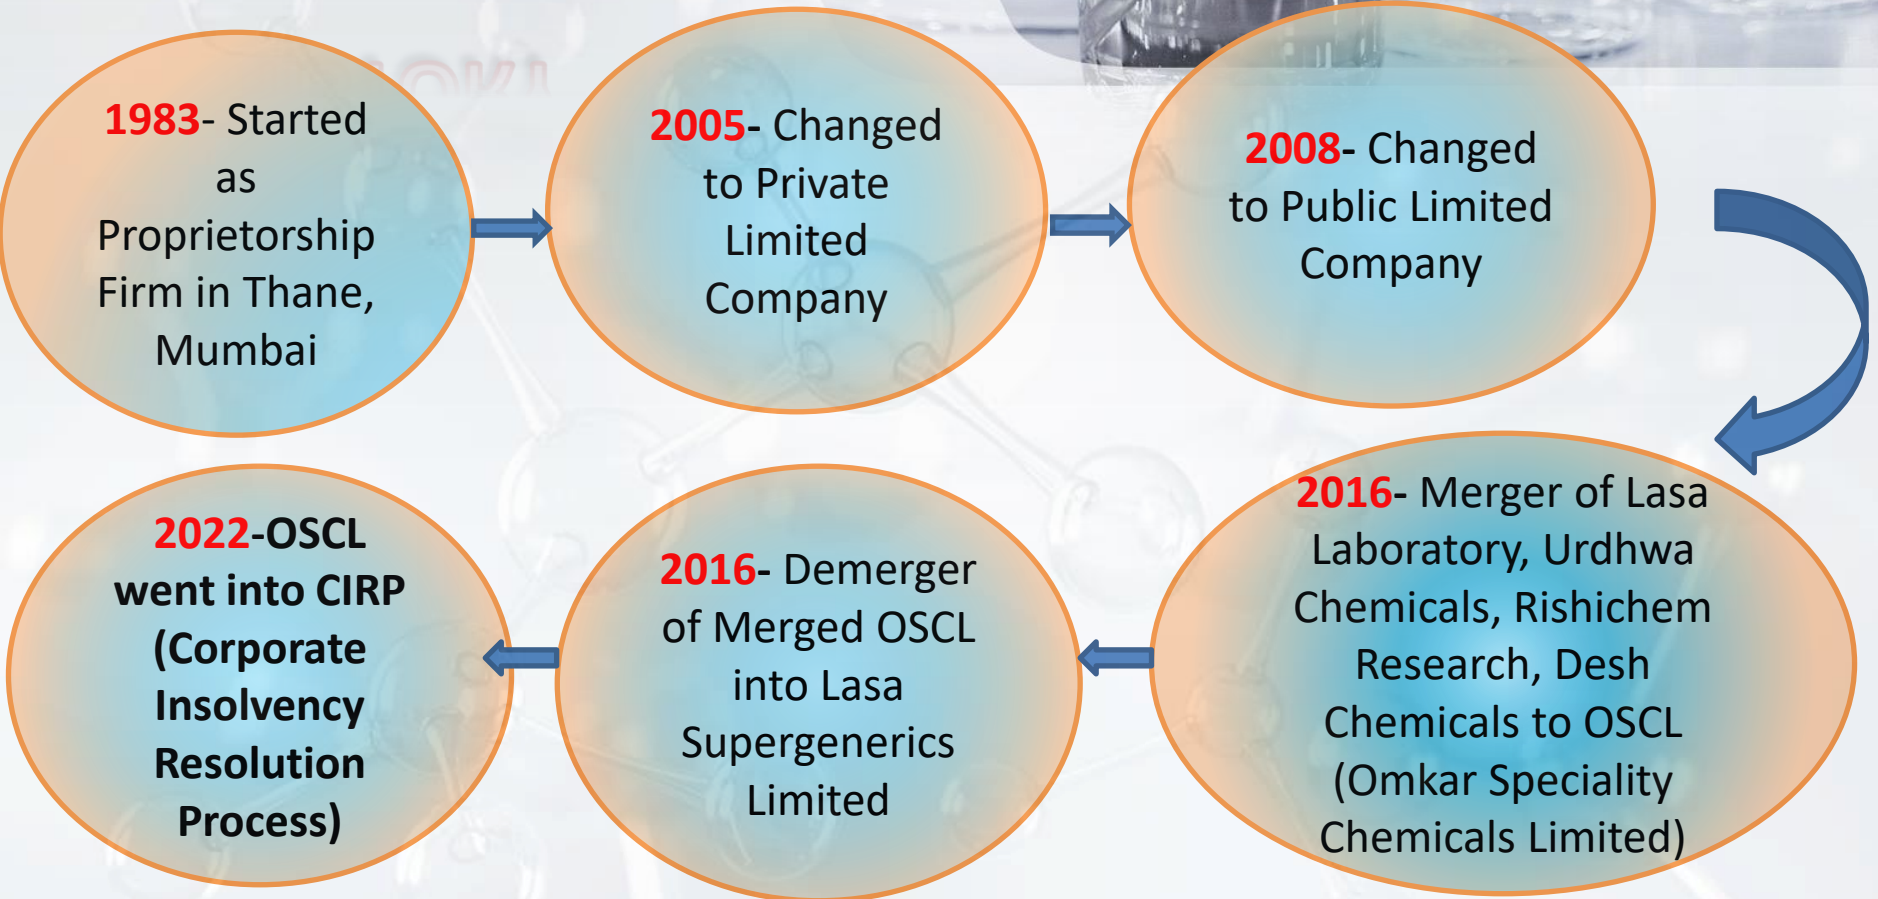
1983- Started as Proprietorship Firm in Thane, Mumbai

2005- Changed to Private Limited Company

2008- Changed to Public Limited Company

2016- Merger of Lasa Laboratory, Urdhwa Chemicals, Rishichem Research, Desh Chemicals to OSCL (Omkar Speciality Chemicals Limited)

2016- Demerger of Merged OSCL into Lasa Supergenerics Limited

2022-OSCL went into CIRP (Corporate Insolvency Resolution Process)